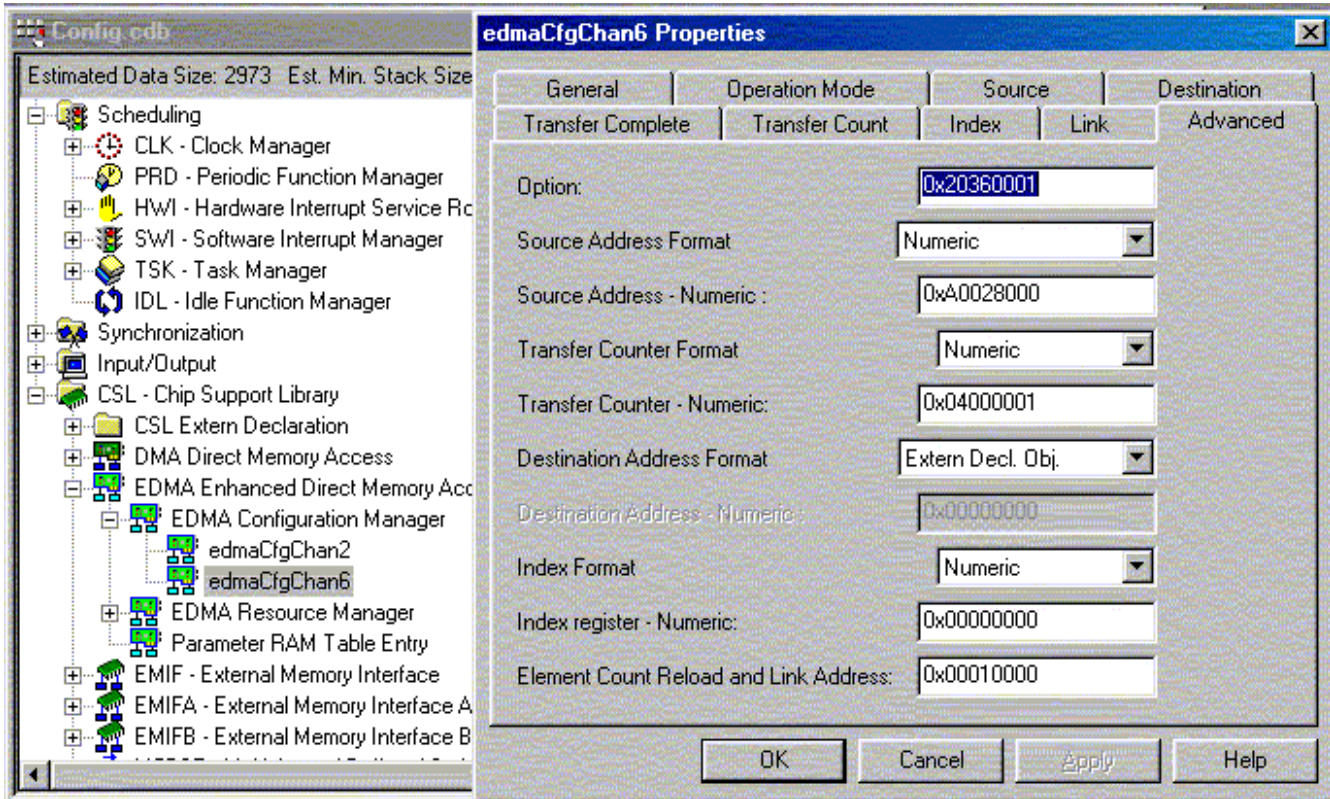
Config.cdb

Estimated Data Size: 2973 Est. Min. Stack Size

Scheduling
CLK - Clock Manager
PRD - Periodic Function Manager
HWI - Hardware Interrupt Service Rc
SWI - Software Interrupt Manager
TSK - Task Manager
IDL - Idle Function Manager
Synchronization
Input/Output
CSL - Chip Support Library
CSL Extern Declaration
DMA Direct Memory Access
EDMA Enhanced Direct Memory Acc
EDMA Configuration Manager
edmaCfgChan2
edmaCfgChan6
EDMA Resource Manager
Parameter RAM Table Entry
EMIF - External Memory Interface
EMIFA - External Memory Interface A
EMIFB - External Memory Interface B

edmaCfgChan6 Properties

General | Operation Mode | Source | Destination
Transfer Complete | Transfer Count | Index | Link | Advanced

Option: 0x20360001
Source Address Format: Numeric
Source Address - Numeric : 0xA0028000
Transfer Counter Format: Numeric
Transfer Counter - Numeric: 0x04000001
Destination Address Format: Extern Decl. Obj.
Destination Address - Numeric : 0x00000000
Index Format: Numeric
Index register - Numeric: 0x00000000
Element Count Reload and Link Address: 0x00010000

OK | Cancel | Apply | Help